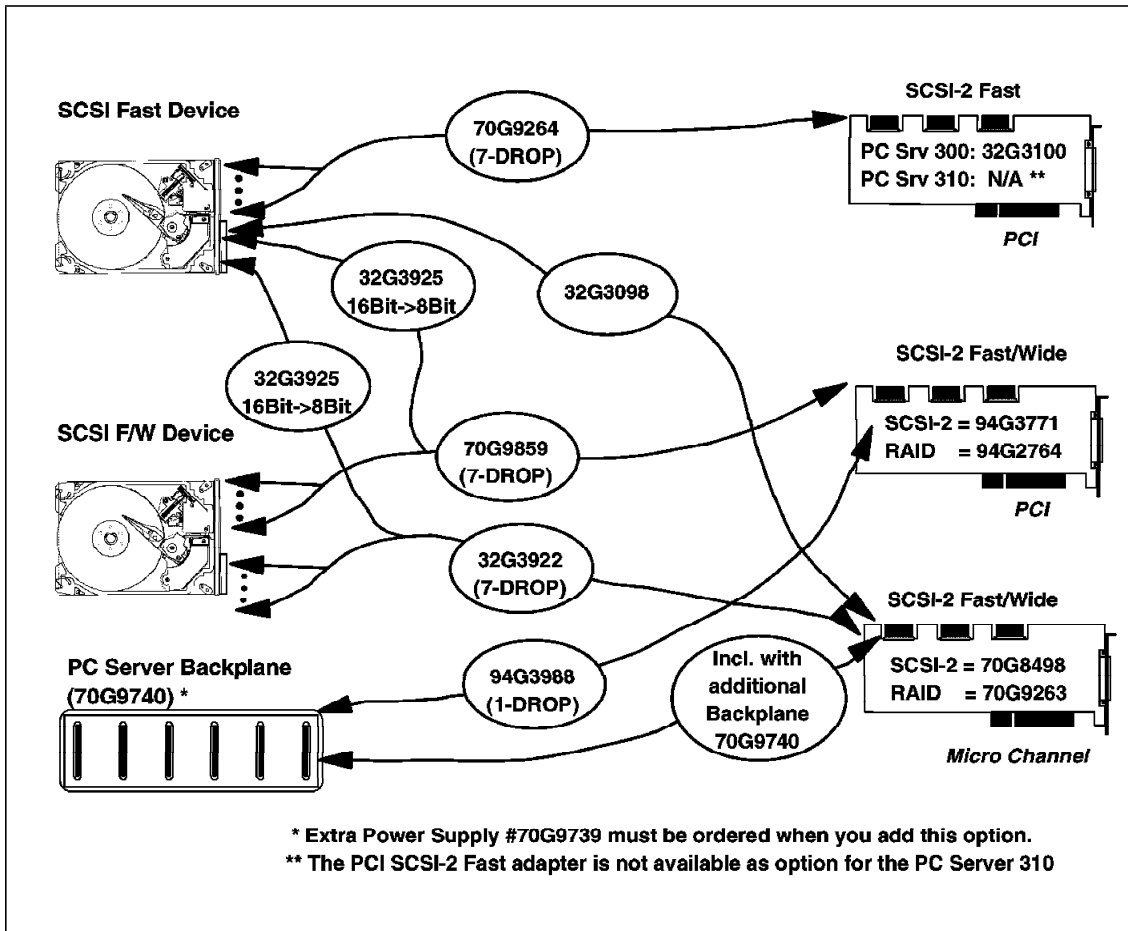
SCSI Fast Device

70G9264
(7-DROP)

SCSI-2 Fast

PC Srv 300: 32G3100
PC Srv 310: N/A **

PCI

32G3925
16Bit->8Bit

32G3098

SCSI-2 Fast/Wide

32G3925
16Bit->8Bit

SCSI F/W Device

70G9859
(7-DROP)

SCSI-2 = 94G3771
RAID = 94G2764

PCI

32G3922
(7-DROP)

SCSI-2 Fast/Wide

PC Server Backplane
(70G9740) *

94G3988
(1-DROP)

Incl. with
additional
Backplane
70G9740

SCSI-2 = 70G8498
RAID = 70G9263

Micro Channel

* Extra Power Supply #70G9739 must be ordered when you add this option.
** The PCI SCSI-2 Fast adapter is not available as option for the PC Server 310